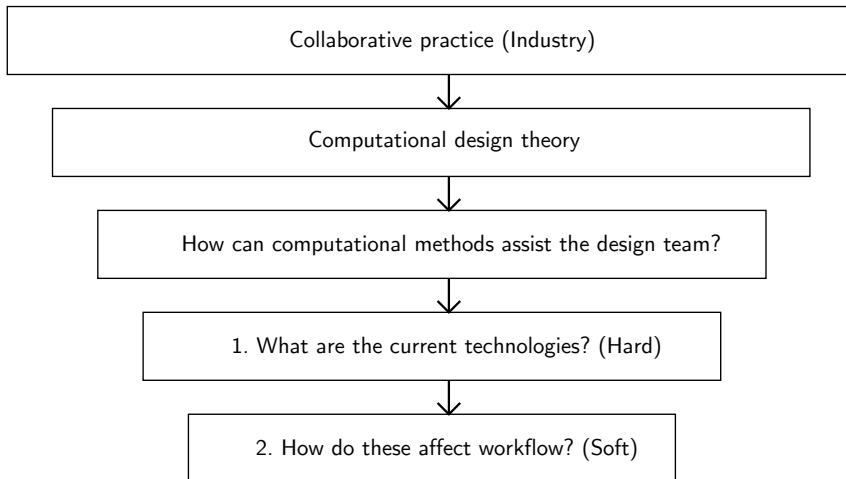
Collaborative practice (Industry)

Computational design theory

How can computational methods assist the design team?

1. What are the current technologies? (Hard)

2. How do these affect workflow? (Soft)